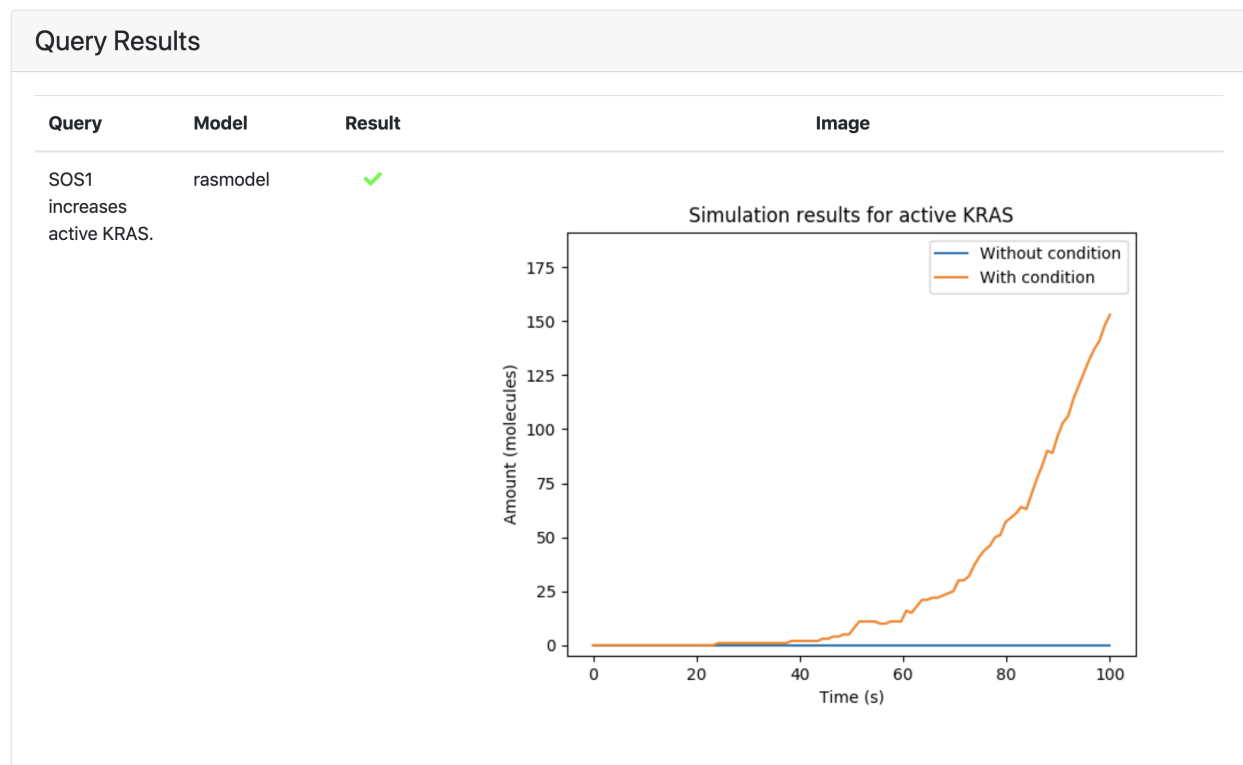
Query Results

| Query | Model | Result | Image |
|---|---|---|---|
| SOS1 increases active KRAS. | rasmodel | ✓ | Simulation results for active KRAS |

Simulation results for active KRAS

Without condition
With condition

175
150
125
100
75
50
25
0

Amount (molecules)

0
20
40
60
80
100

Time (s)